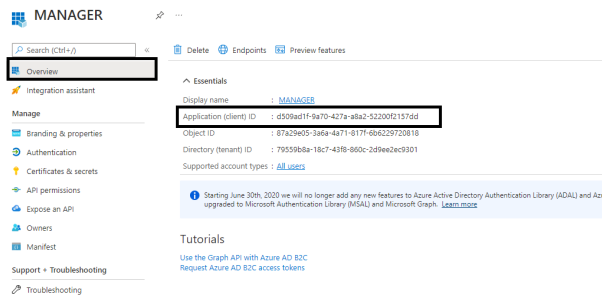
MANAGER

Search (Ctrl+/)

Overview

Integration assistant

Manage

Branding & properties

Authentication

Certificates & secrets

API permissions

Expose an API

Owners

Manifest

Support + Troubleshooting

Troubleshooting

Delete Endpoints Preview features

Essentials

| | |
|---|---|
| Display name | : MANAGER |
| Application (client) ID | : d509ad1f-9a70-427a-a8a2-52200f2157dd |
| Object ID | : 87a29e05-3a6a-4a71-817f-6b6229720818 |
| Directory (tenant) ID | : 79559b8a-18c7-43f8-860c-2d9ee2ec9301 |
| Supported account types | : All users |

Starting June 30th, 2020 we will no longer add any new features to Azure Active Directory Authentication Library (ADAL) and Az upgraded to Microsoft Authentication Library (MSAL) and Microsoft Graph. Learn more

Tutorials

Use the Graph API with Azure AD B2C
Request Azure AD B2C access tokens